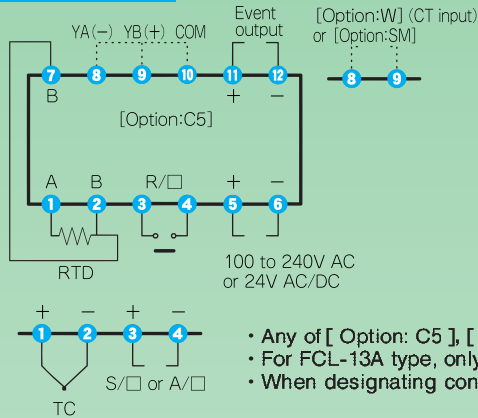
YA(−) YB(+) COM

Event output

[Option:W] (CT input) or [Option:SM]

7 8 9 10 11 12

B

+ −

8 9

[Option:C5]

A B R/□ + −

1 2 3 4 5 6

RTD

100 to 240V AC or 24V AC/DC

+ − + −

1 2 3 4

TC

S/□ or A/□

· Any of [ Option: C5 ], [

· For FCL-13A type, only

· When designating con